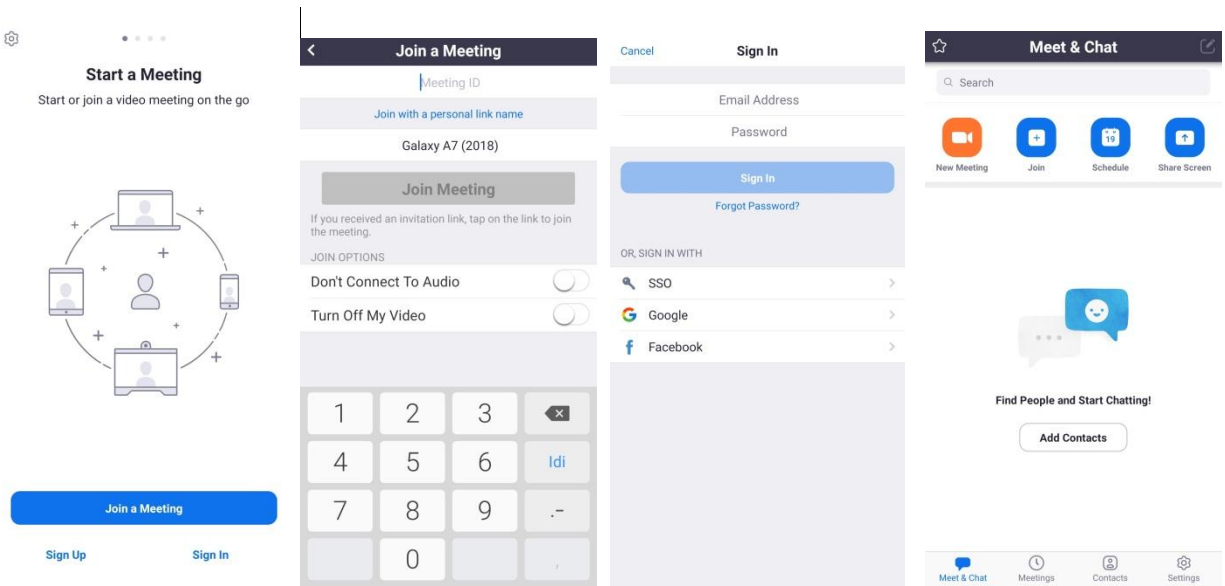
Start a Meeting
Start or join a video meeting on the go

Join a Meeting

Sign Up
Sign In

Join a Meeting
Meeting ID
Join with a personal link name
Galaxy A7 (2018)
Join Meeting
If you received an invitation link, tap on the link to join the meeting.
JOIN OPTIONS
Don't Connect To Audio
Turn Off My Video

| 1 | 2 | 3 | |
|---|---|---|---|
| 4 | 5 | 6 | Idi |
| 7 | 8 | 9 | .- |
| | 0 | | |

Cancel
Sign In
Email Address
Password
Sign In
Forgot Password?
OR, SIGN IN WITH
SSO
Google
Facebook

Meet & Chat
Search
New Meeting
Join
19
Schedule
Share Screen
Find People and Start Chatting!
Add Contacts
Meet & Chat
Meetings
Contacts
Settings